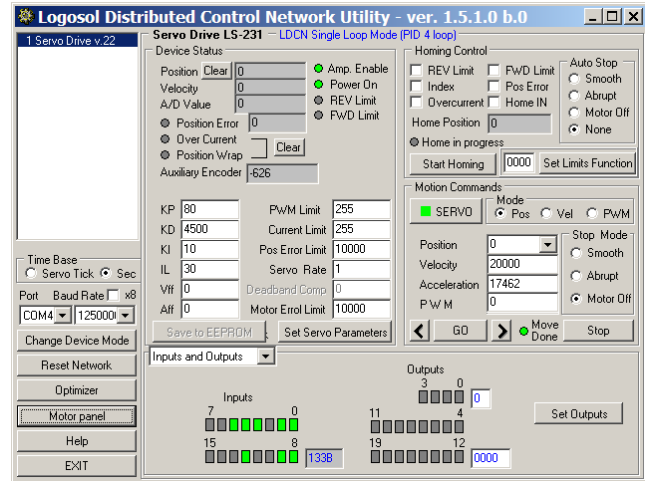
Logosol Distributed Control Network Utility - ver. 1.5.1.0 b.0

1 Servo Drive v.22

Servo Drive LS-231 LDCN Single Loop Mode (PID 4 loop)

Device Status

Position Clear 0
Velocity 0
A/D Value 0
Amp. Enable
Power On
REV Limit
FWD Limit
Position Error 0
Over Current
Position Wrap
Clear
Auxiliary Encoder -626

Homing Control
REV Limit
FWD Limit
Index
Pos Error
Overcurrent
Home IN
Home Position 0
Home in progress
Start Homing
0000
Set Limits Function

Auto Stop
Smooth
Abrupt
Motor Off
None

KP 80
KD 4500
KI 10
IL 30
Vff 0
Aff 0
PWM Limit 255
Current Limit 255
Pos Error Limit 10000
Servo Rate 1
Deadband Comp 0
Motor Errol Limit 10000
Save to EEPROM
Set Servo Parameters

Motion Commands
SERVO
Mode
Pos
Vel
PWM
Position 0
Velocity 20000
Acceleration 17462
PWM 0
Stop Mode
Smooth
Abrupt
Motor Off
GO
Move Done
Stop

Time Base
Servo Tick
Sec
Port Baud Rate x8
COM4 125000
Change Device Mode
Reset Network
Optimizer
Motor panel
Help
EXIT

Inputs and Outputs

Inputs
7 0
15 8
133B

Outputs
3 0
0
11 4
19 12
0000
Set Outputs